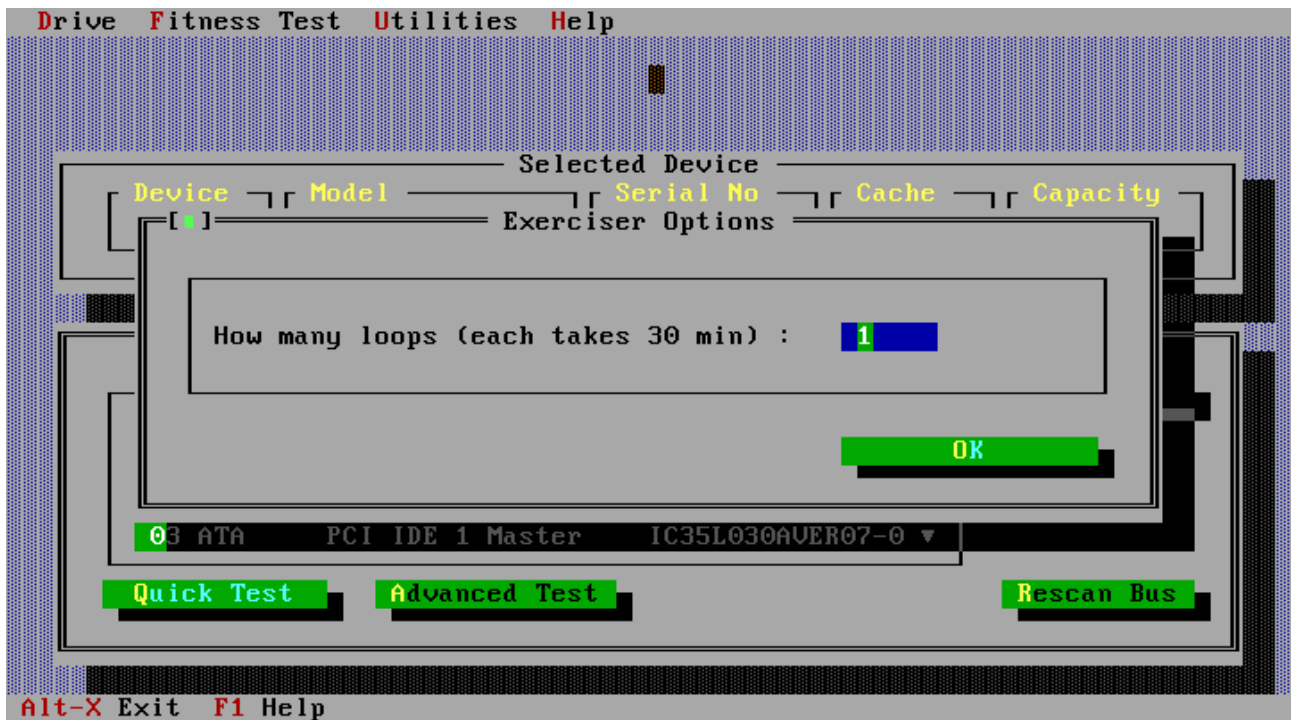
Drive Fitness Test Utilities Help

Selected Device

Device Model Serial No Cache Capacity

[■] Exerciser Options

How many loops (each takes 30 min) : 1

OK

03 ATA PCI IDE 1 Master IC35L030AVER07-0 ▼

Quick Test Advanced Test Rescan Bus

Alt-X Exit F1 Help